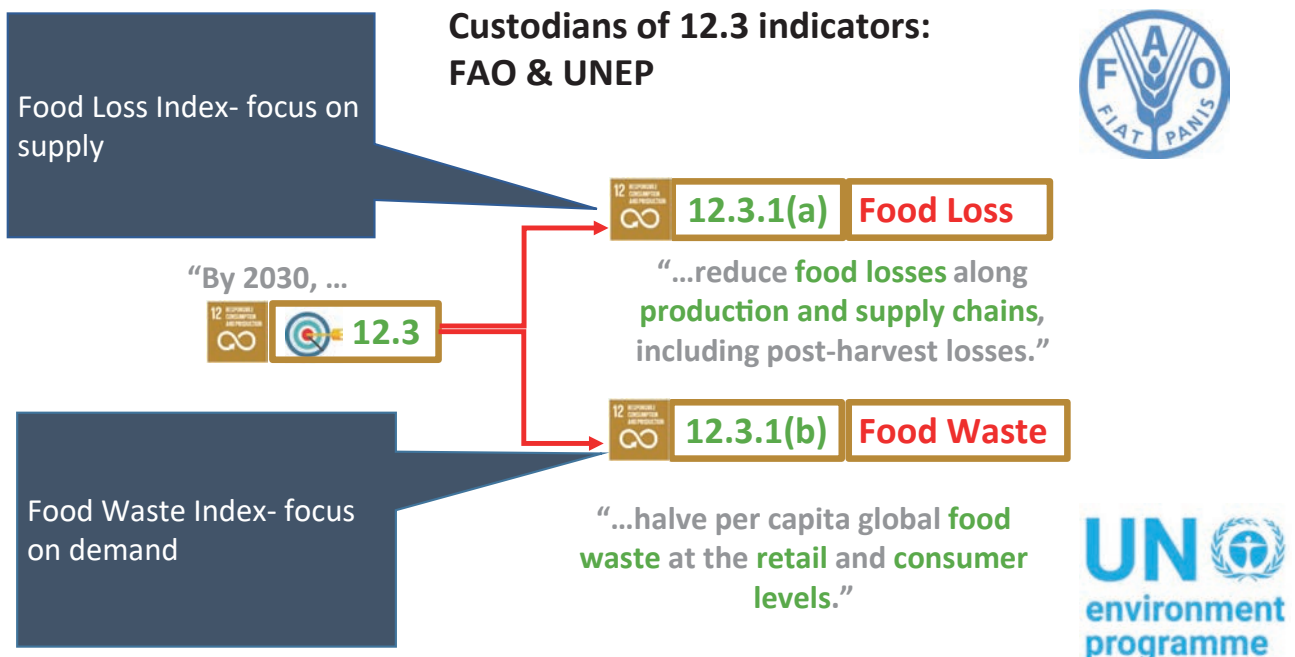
Custodians of 12.3 indicators:
FAO & UNEP

F A O
FIAT PANIS

Food Loss Index- focus on supply

12 RESPONSIBLE CONSUMPTION AND PRODUCTION

12.3.1(a)

Food Loss

"By 2030, ...

12 RESPONSIBLE CONSUMPTION AND PRODUCTION

12.3

"...reduce food losses along production and supply chains, including post-harvest losses."

12 RESPONSIBLE CONSUMPTION AND PRODUCTION

12.3.1(b)

Food Waste

Food Waste Index- focus on demand

"...halve per capita global food waste at the retail and consumer levels."

UN
environment
programme